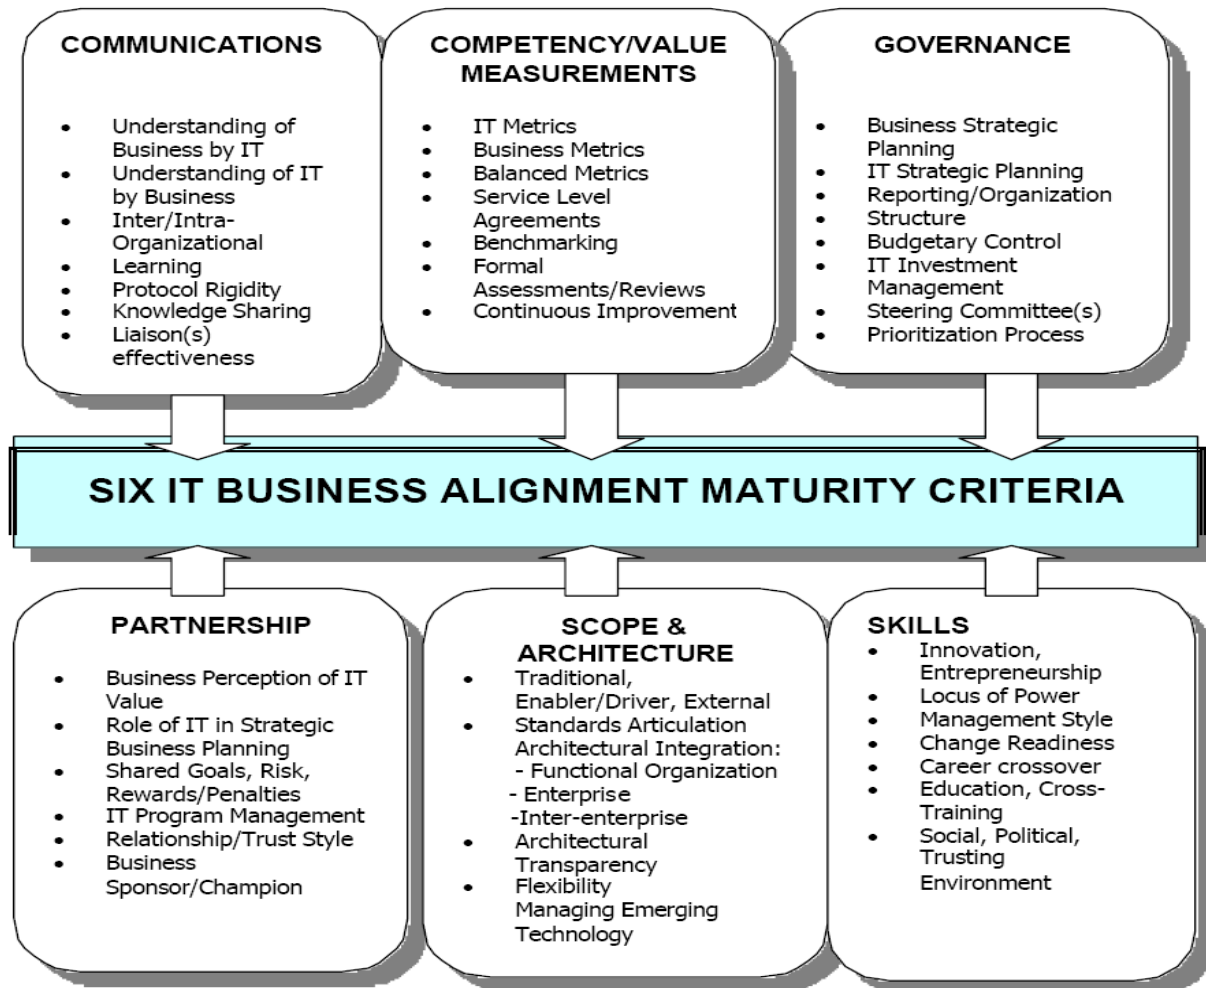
COMMUNICATIONS

- Understanding of Business by IT
- Understanding of IT by Business
- Inter/Intra-Organizational
- Learning
- Protocol Rigidity
- Knowledge Sharing
- Liaison(s) effectiveness

COMPETENCY/VALUE MEASUREMENTS

- IT Metrics
- Business Metrics
- Balanced Metrics
- Service Level Agreements
- Benchmarking
- Formal Assessments/Reviews
- Continuous Improvement

GOVERNANCE

- Business Strategic Planning
- IT Strategic Planning
- Reporting/Organization
- Structure
- Budgetary Control
- IT Investment Management
- Steering Committee(s)
- Prioritization Process

SIX IT BUSINESS ALIGNMENT MATURITY CRITERIA

PARTNERSHIP

- Business Perception of IT Value
- Role of IT in Strategic Business Planning
- Shared Goals, Risk, Rewards/Penalties
- IT Program Management
- Relationship/Trust Style
- Business Sponsor/Champion

SCOPE & ARCHITECTURE

- Traditional, Enabler/Driver, External
- Standards Articulation Architectural Integration:
 - Functional Organization
 - Enterprise
 -Inter-enterprise
- Architectural Transparency
- Flexibility Managing Emerging Technology

SKILLS

- Innovation, Entrepreneurship
- Locus of Power
- Management Style
- Change Readiness
- Career crossover
- Education, Cross-Training
- Social, Political, Trusting Environment